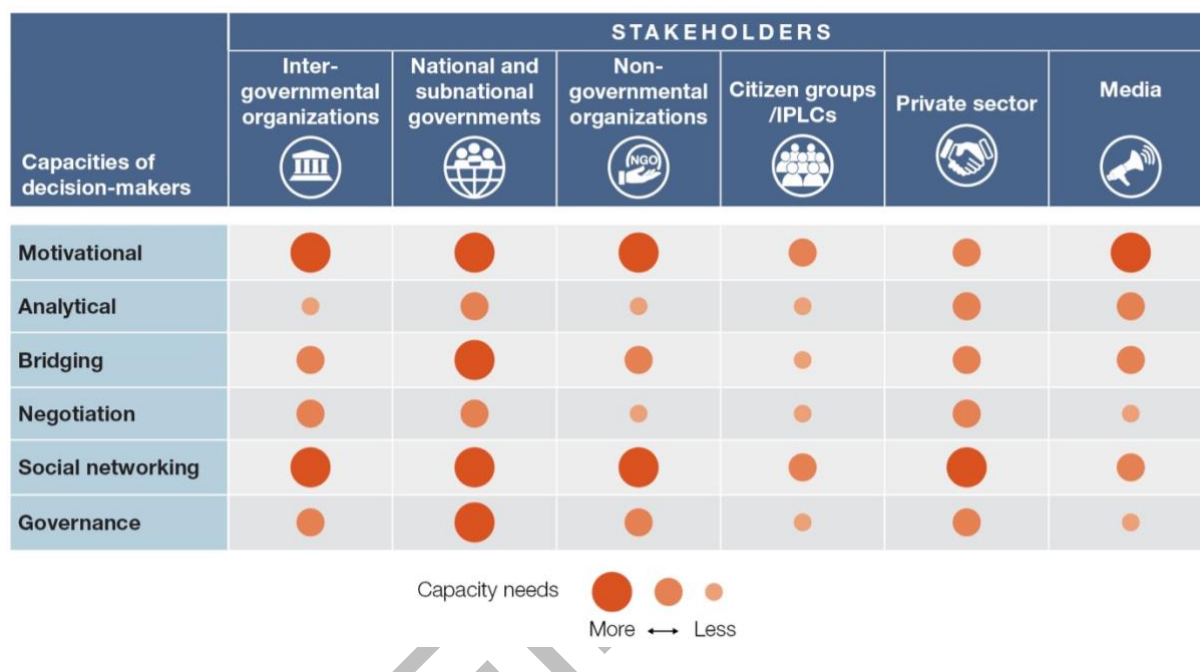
| Capacities of decision-makers | STAKEHOLDERS: Inter-governmental organizations | National and subnational governments | Non-governmental organizations | Citizen groups /IPLCs | Private sector | Media |
|---|---|---|---|---|---|---|
| Motivational | | | | | | |
| Analytical | | | | | | |
| Bridging | | | | | | |
| Negotiation | | | | | | |
| Social networking | | | | | | |
| Governance | | | | | | |

NGO

Capacity needs

More $\longleftrightarrow$ Less